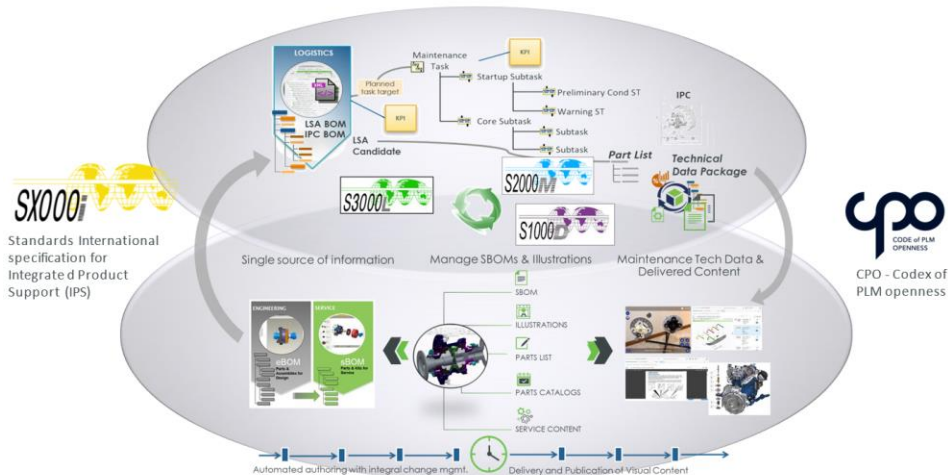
SX000i

Standards International specification for Integrate d Product Support (IPS)

LOGISTICS

LSA BOM
IPC BOM

LSA Candidate

Planned task target

KPI

Maintenance Task

KPI

Startup Subtask

Preliminary Cond ST

Warning ST

Core Subtask

Subtask

Subtask

IPC

S2000M

Part List

Technical Data Package

S3000L

S1000D

Single source of information

Manage SBOMs & Illustrations

Maintenance Tech Data & Delivered Content

cpo
CODE of PLM OPENNESS

CPO - Codex of PLM openness

ENGINEERING

eBOM
Parts & Assemblies for Design

SERVICE

sBOM
Parts & Kits for Service

SBOM

ILLUSTRATIONS

PARTS LIST

PARTS CATALOGS

SERVICE CONTENT

Automated authoring with integral change mgmt.

Delivery and Publication of Visual Content